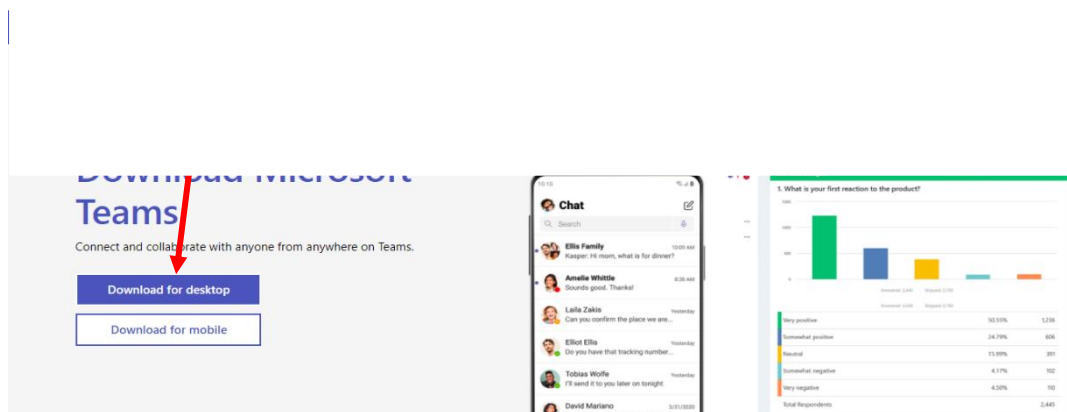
Teams

Connect and collaborate with anyone from anywhere on Teams.

Download for desktop

Download for mobile

10:10

Chat

Search

Ellis Family 10:00 AM
Kasper: Hi mom, what is for dinner?

Amelie Whittle 8:38 AM
Sounds good. Thanks!

Laila Zakis Yesterday
Can you confirm the place we are...

Elliot Ellis Yesterday
Do you have that tracking number...

Tobias Wolfe Yesterday
I'll send it to you later on tonight

David Mariano 3/31/2020

1. What is your first reaction to the product?

| | | |
|---|---|---|
| Very positive | 50.55% | 1,236 |
| Somewhat positive | 24.79% | 606 |
| Neutral | 15.99% | 391 |
| Somewhat negative | 4.17% | 102 |
| Very negative | 4.50% | 110 |
| Total Respondents | | 2,445 |